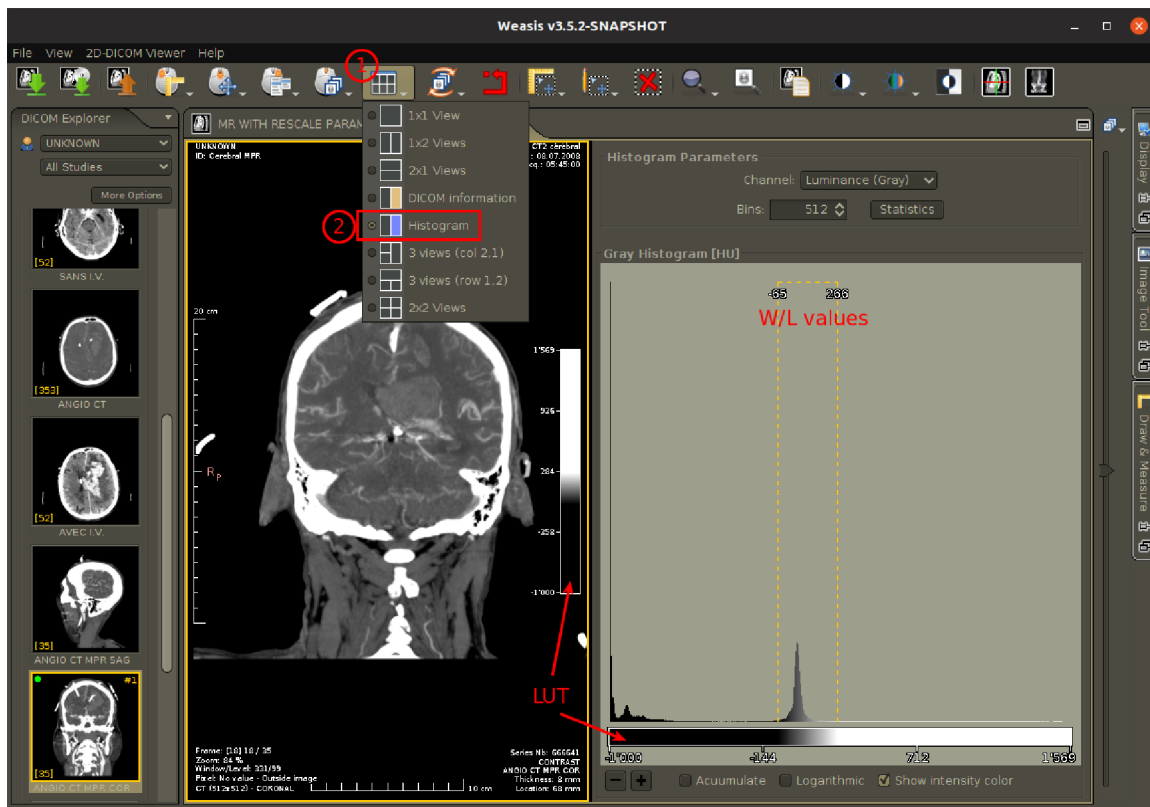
Weasis v3.5.2-SNAPSHOT

File View 2D-DICOM Viewer Help

1

DICOM Explorer

UNKNOWN

All Studies

More Options

[52]
SANS I.V.

[353]
ANGIO CT

[52]
AVEC I.V.

[35]
ANGIO CT MPR SAG

#1
[35]
ANGIO CT MPR COR

MR WITH RESCALE PARAM

1x1 View
1x2 Views
2x1 Views
DICOM information
2
Histogram
3 views (col 2,1)
3 views (row 1,2)
2x2 Views

UNKNOWN
ID: Cerebral MPR

CT2 cérébral
: 08.07.2008
cq.: 05:45:00

20 cm

R P

1'569
926
284
-358
-1'000

Frame: [18] 18 / 35
Zoom: 84 %
Window/Level: 331/99
Pixel: No value - Outside image
CT (512x512) - CORONAL

10 cm

Series Nb: 666641
CONTRAST
ANGIO CT MPR COR
Thickness: 3 mm
Location: 68 mm

LUT

Histogram Parameters

Channel: Luminance (Gray)

Bins: 512

Statistics

Gray Histogram [HU]

-65 266

W/L values

-1'000 -144 712 1'569

Accumulate Logarithmic Show intensity color

Display

Image Tool

Draw & Measure